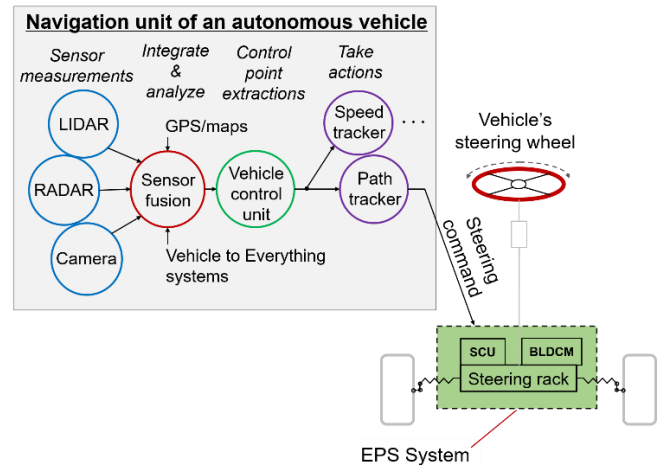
Navigation unit of an autonomous vehicle

Sensor measurements

Integrate & analyze

Control point extractions

Take actions

LIDAR

GPS/maps

RADAR

Sensor fusion

Vehicle control unit

Speed tracker

. . .

Path tracker

Camera

Vehicle to Everything systems

Vehicle's steering wheel

Steering command

SCU

BLDCM

Steering rack

EPS System